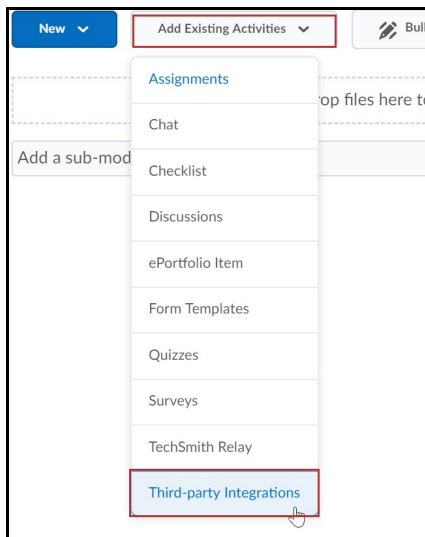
New

Add Existing Activities

Bul

rop files here t

Add a sub-mod

Assignments

Chat

Checklist

Discussions

ePortfolio Item

Form Templates

Quizzes

Surveys

TechSmith Relay

Third-party Integrations